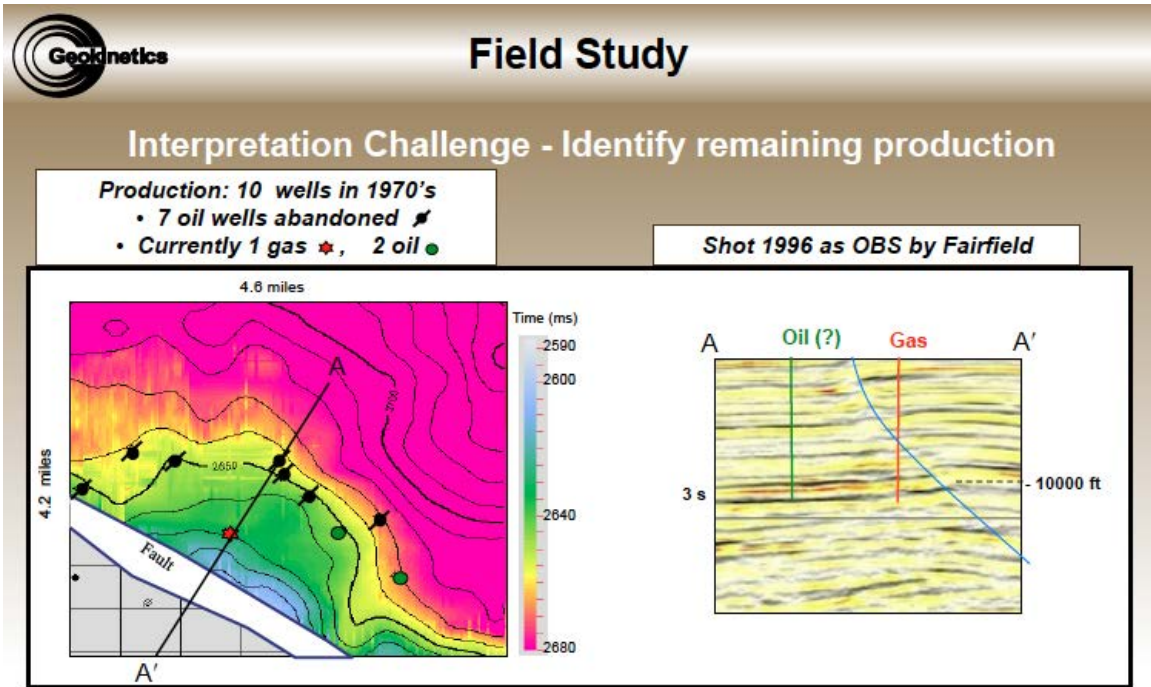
Geokinetics

Field Study

Interpretation Challenge - Identify remaining production

Production: 10 wells in 1970's
• 7 oil wells abandoned
• Currently 1 gas , 2 oil

Shot 1996 as OBS by Fairfield

4.6 miles

4.2 miles

A

A′

2650

2700

Fault

Time (ms)
2590
2600
2640
2680

A

Oil (?)

Gas

A′

3 s

- 10000 ft